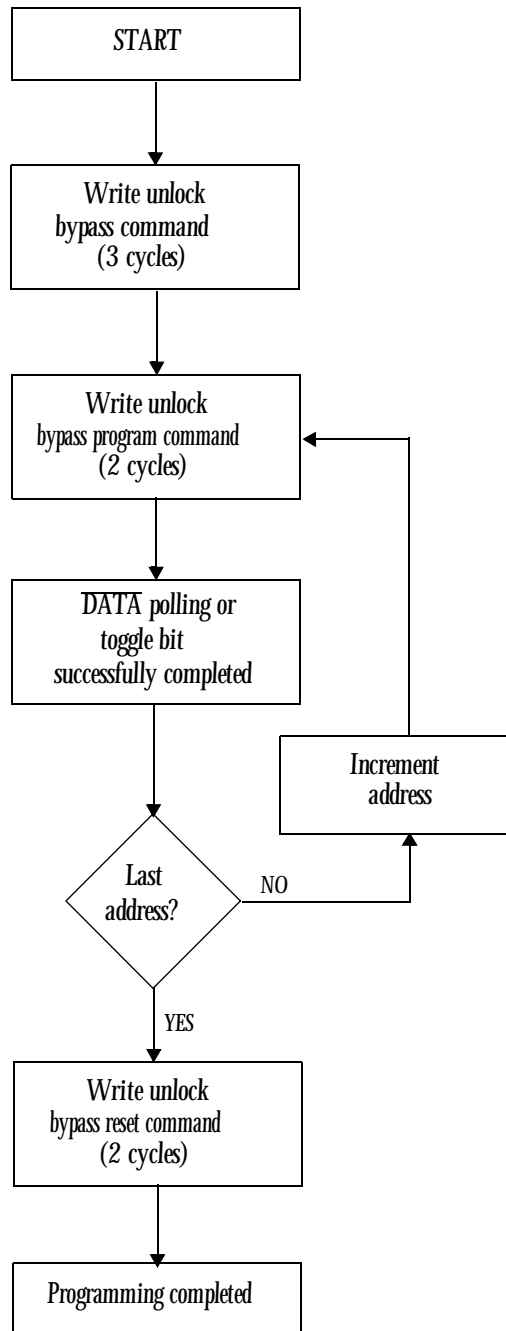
START

Write unlock bypass command (3 cycles)

Write unlock bypass program command (2 cycles)

$\overline{\text{DATA}}$ polling or toggle bit successfully completed

Increment address

Last address?

NO

YES

Write unlock bypass reset command (2 cycles)

Programming completed